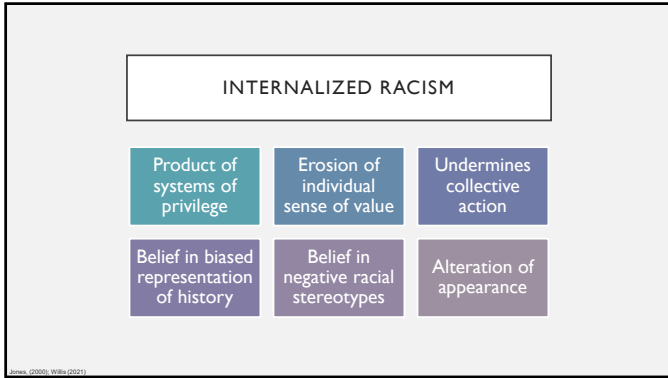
INTERNALIZED RACISM

Product of systems of privilege

Erosion of individual sense of value

Undermines collective action

Belief in biased representation of history

Belief in negative racial stereotypes

Alteration of appearance

Jones, (2000); Willis (2021)